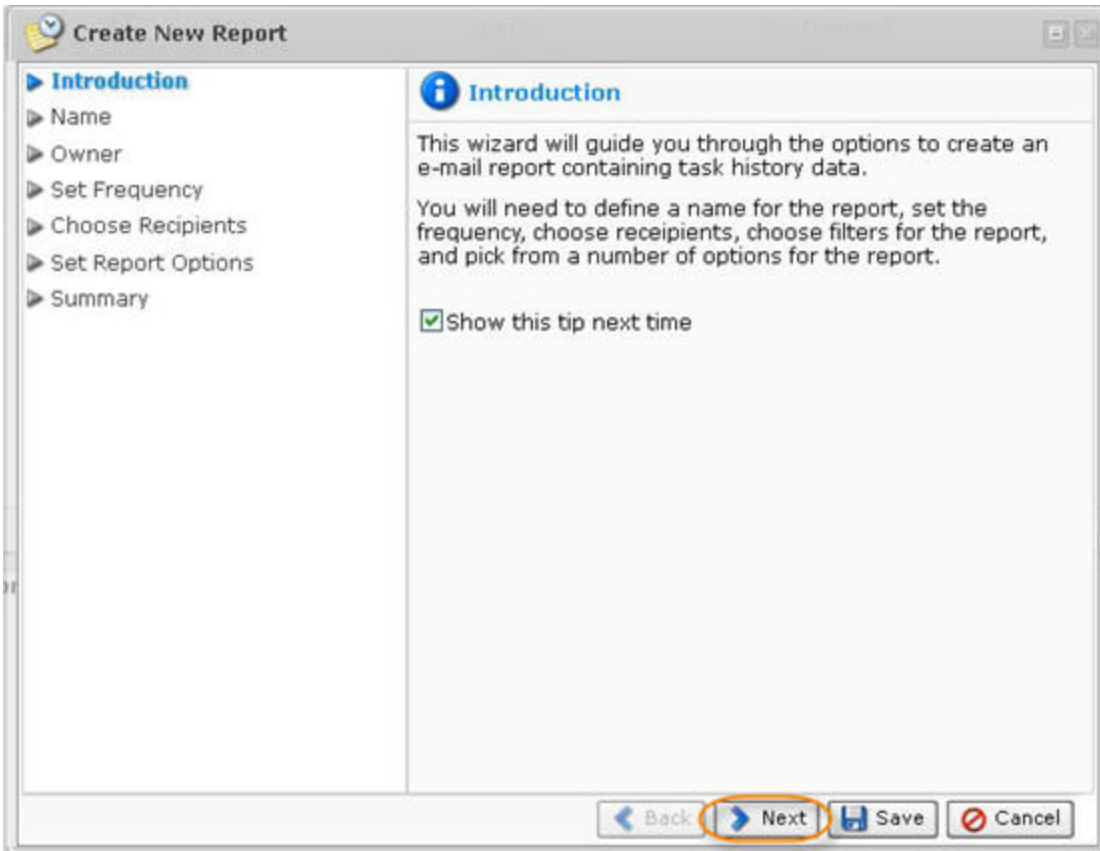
Create New Report

Introduction
Name
Owner
Set Frequency
Choose Recipients
Set Report Options
Summary

Introduction

This wizard will guide you through the options to create an e-mail report containing task history data.

You will need to define a name for the report, set the frequency, choose receipients, choose filters for the report, and pick from a number of options for the report.

Show this tip next time

Back Next Save Cancel